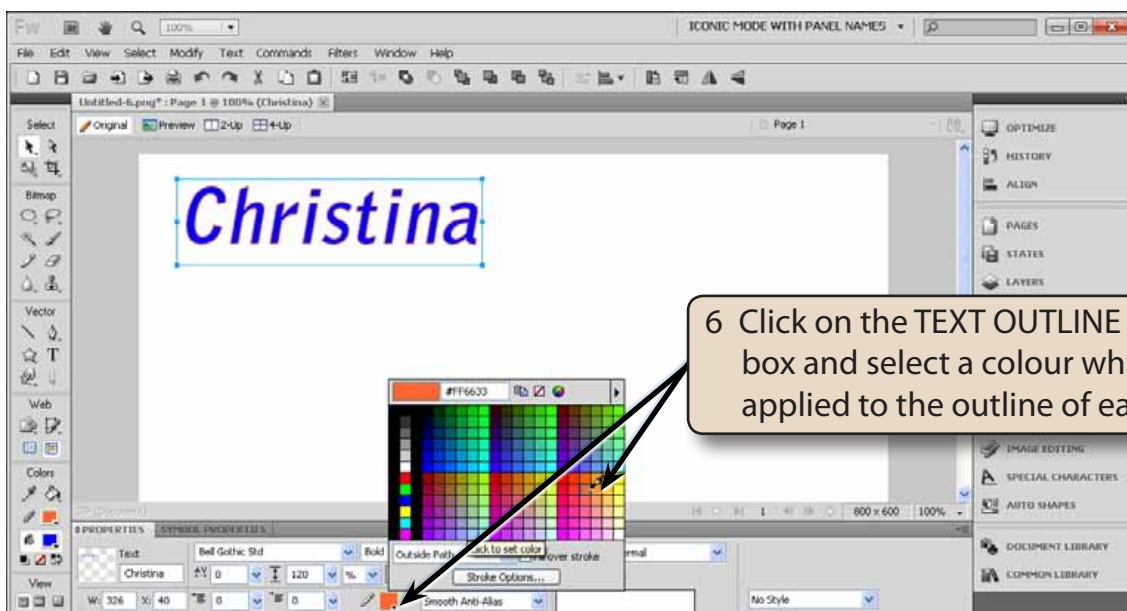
Fw 100%

ICONIC MODE WITH PANEL NAMES

File Edit View Select Modify Text Commands Filters Window Help

Untitled-6.png* : Page 1 @ 100% (Christina)

Original Preview 2-Up 4-Up

Page 1

Select

Bitmap

Vector

Web

Colors

View

Christina

OPTIMIZE
HISTORY
ALIGN
PAGES
STATES
LAYERS
IMAGE EDITING
SPECIAL CHARACTERS
AUTO SHAPES
DOCUMENT LIBRARY
COMMON LIBRARY

6 Click on the TEXT OUTLINE box and select a colour wh applied to the outline of ea

#FF6633

Click to set color

800 x 600 100%

PROPERTIES SYMBOL PROPERTIES

Text
Christina
Bell Gothic Std
Bold
0
120
%
Outside Path
over stroke
Normal
Stroke Options...
W: 326 X: 40
0
0
Smooth Anti-Alias
No Style